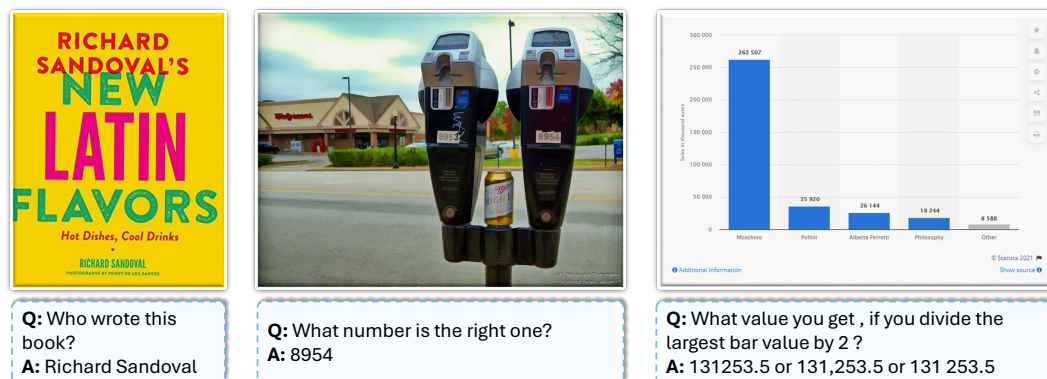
RICHARD SANDOVAL'S NEW LATIN FLAVORS

Hot Dishes, Cool Drinks

RICHARD SANDOVAL

PHOTOGRAPHS BY PENNY DE LOS SANTOS

Walgreens

8953

8954

HIGH LIFE

| | |
|---|---|
| Moschino | 262 507 |
| Pollini | 35 920 |
| Alberta Ferretti | 26 144 |
| Philosophy | 18 244 |
| Other | 8 588 |

300 000
250 000
200 000
150 000
100 000
50 000
0

Sales in thousand euros

© Statista 2021

Additional Information

Show source

Q: Who wrote this book?
A: Richard Sandoval

Q: What number is the right one?
A: 8954

Q: What value you get , if you divide the largest bar value by 2 ?
A: 131253.5 or 131,253.5 or 131 253.5